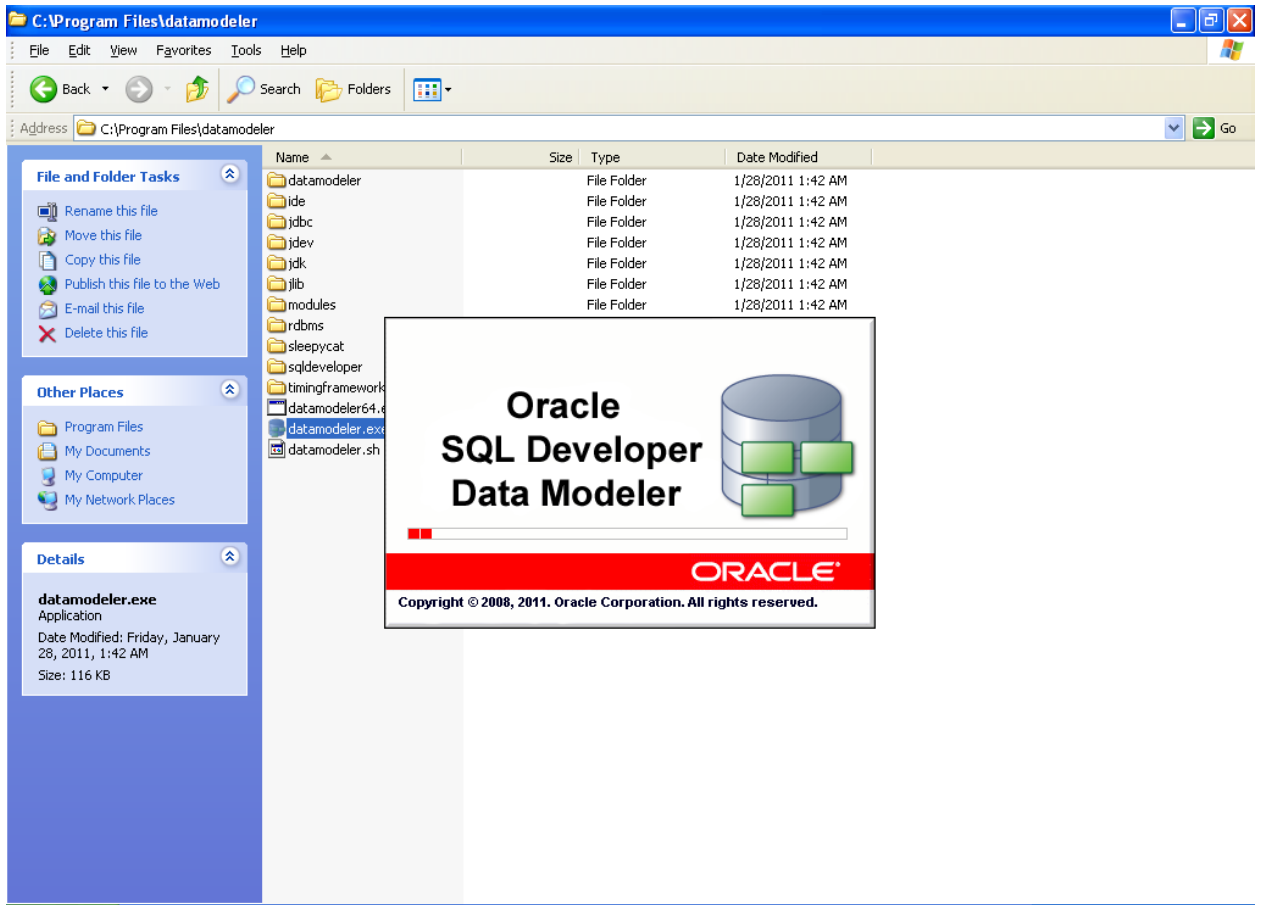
C:\Program Files\datamodeler

File Edit View Favorites Tools Help

Back Search Folders

Address C:\Program Files\datamodeler Go

File and Folder Tasks

Rename this file
Move this file
Copy this file
Publish this file to the Web
E-mail this file
Delete this file

Other Places

Program Files
My Documents
My Computer
My Network Places

Details

datamodeler.exe
Application
Date Modified: Friday, January 28, 2011, 1:42 AM
Size: 116 KB

| Name | Size | Type | Date Modified |
|---|---|---|---|
| datamodeler | | File Folder | 1/28/2011 1:42 AM |
| ide | | File Folder | 1/28/2011 1:42 AM |
| jdbc | | File Folder | 1/28/2011 1:42 AM |
| jdev | | File Folder | 1/28/2011 1:42 AM |
| jdk | | File Folder | 1/28/2011 1:42 AM |
| jlib | | File Folder | 1/28/2011 1:42 AM |
| modules | | File Folder | 1/28/2011 1:42 AM |
| rdbms | | | |
| sleepycat | | | |
| sqldeveloper | | | |
| timingframework | | | |
| datamodeler64.e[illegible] | | | |
| datamodeler.exe | | | |
| datamodeler.sh | | | |

Oracle
SQL Developer
Data Modeler

ORACLE

Copyright © 2008, 2011. Oracle Corporation. All rights reserved.